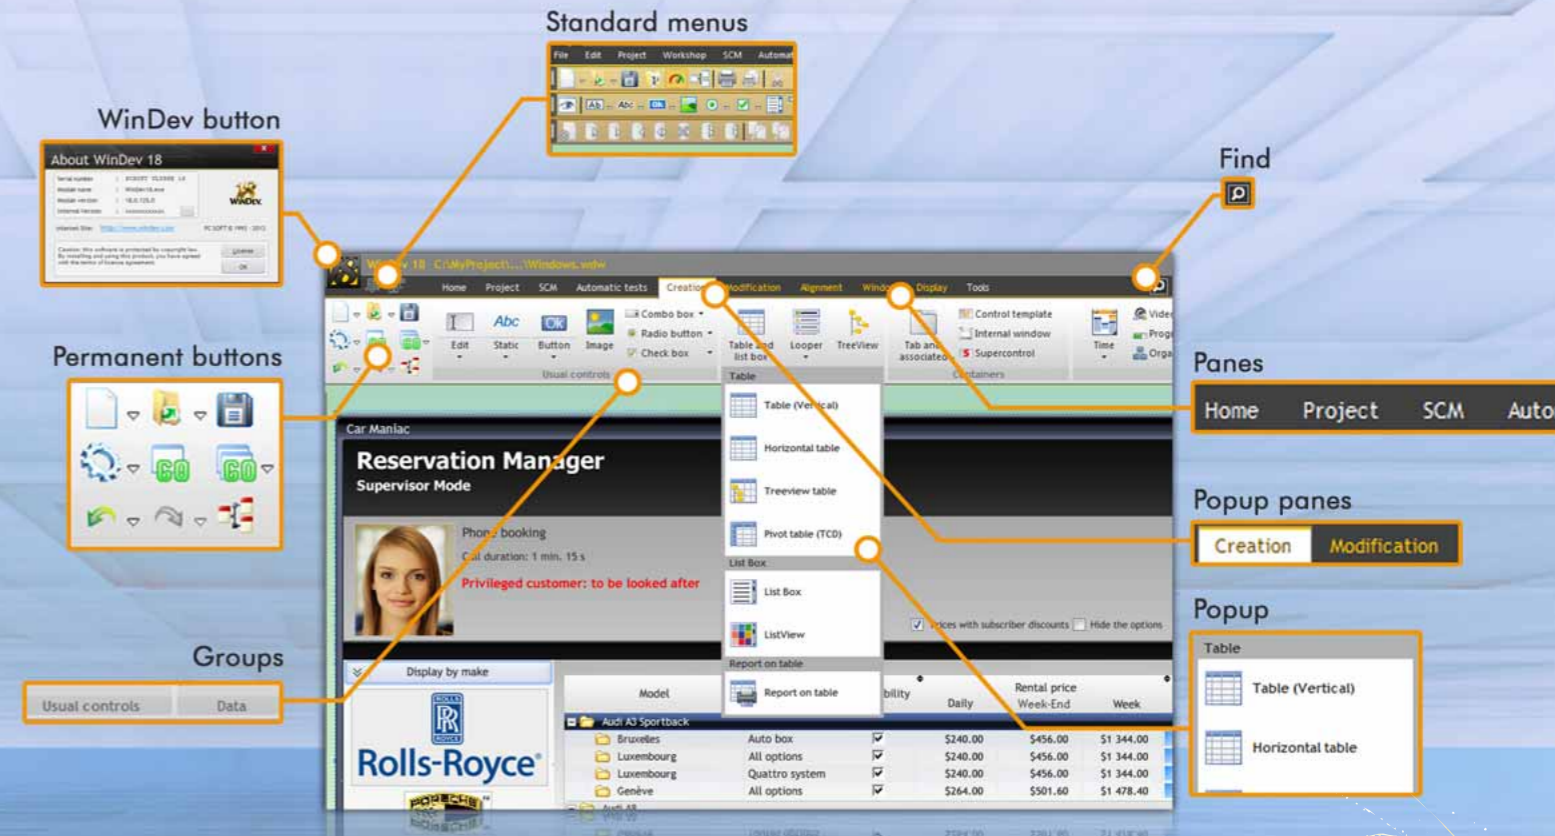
Standard menus

File Edit Project Workshop SCM Automat

WinDev button

About WinDev 18

Find

Permanent buttons

Panes

Home Project SCM Auto

Popup panes

Creation Modification

Popup

Table

Table (Vertical)

Horizontal table

Groups

Usual controls Data

WinDev 18 C:\MyProject\...\Windows.wdw

Home Project SCM Automatic tests Creation Modification Alignment Window Display Tools

Edit Static Button Image Combo box Radio button Check box Table and list box Looper TreeView Tab and associated Control template Internal window Supercontrol Time Video Prog Orga

Usual controls Containers

Table

Table (Vertical)

Horizontal table

Treeview table

Pivot table (TCD)

List Box

List Box

ListView

Report on table

Report on table

Car Maniac

Reservation Manager

Supervisor Mode

Phone booking

Call duration: 1 min. 15 s

Privileged customer: to be looked after

Prices with subscriber discounts Hide the options

Display by make

Rolls-Royce

| Model | | bility | Daily | Rental price Week-End | Week |
|---|---|---|---|---|---|
| Audi A3 Sportback | | | | | |
| Bruxelles | Auto box | ✓ | $240.00 | $456.00 | $1 344.00 |
| Luxembourg | All options | ✓ | $240.00 | $456.00 | $1 344.00 |
| Luxembourg | Quattro system | ✓ | $240.00 | $456.00 | $1 344.00 |
| Genève | All options | ✓ | $264.00 | $501.60 | $1 478.40 |